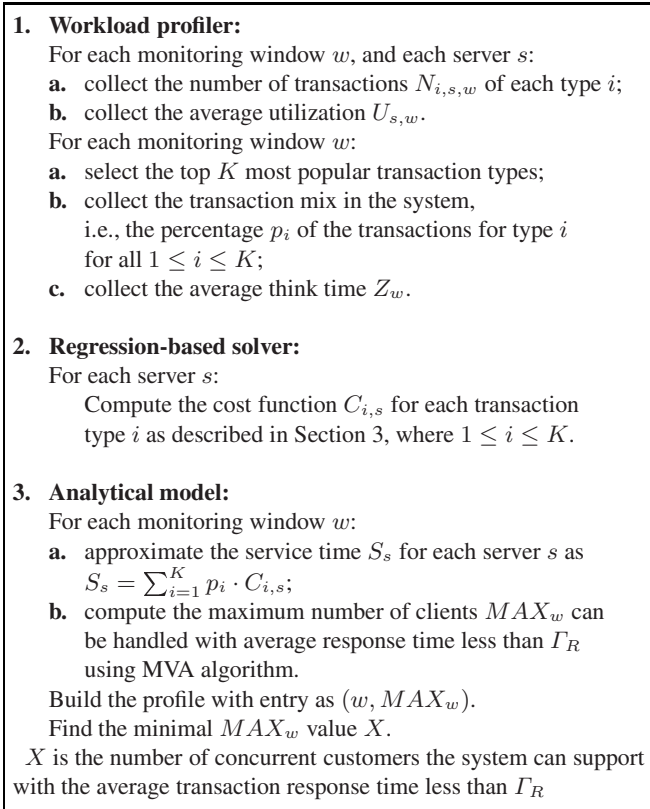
**1. Workload profiler:**
For each monitoring window $w$, and each server $s$:
**a.** collect the number of transactions $N_{i,s,w}$ of each type $i$;
**b.** collect the average utilization $U_{s,w}$.
For each monitoring window $w$:
**a.** select the top $K$ most popular transaction types;
**b.** collect the transaction mix in the system, i.e., the percentage $p_i$ of the transactions for type $i$ for all $1 \leq i \leq K$;
**c.** collect the average think time $Z_w$.

**2. Regression-based solver:**
For each server $s$:
Compute the cost function $C_{i,s}$ for each transaction type $i$ as described in Section 3, where $1 \leq i \leq K$.

**3. Analytical model:**
For each monitoring window $w$:
**a.** approximate the service time $S_s$ for each server $s$ as $S_s = \sum_{i=1}^{K} p_i \cdot C_{i,s}$;
**b.** compute the maximum number of clients $MAX_w$ can be handled with average response time less than $\Gamma_R$ using MVA algorithm.
Build the profile with entry as $(w, MAX_w)$.
Find the minimal $MAX_w$ value $X$.
$X$ is the number of concurrent customers the system can support with the average transaction response time less than $\Gamma_R$